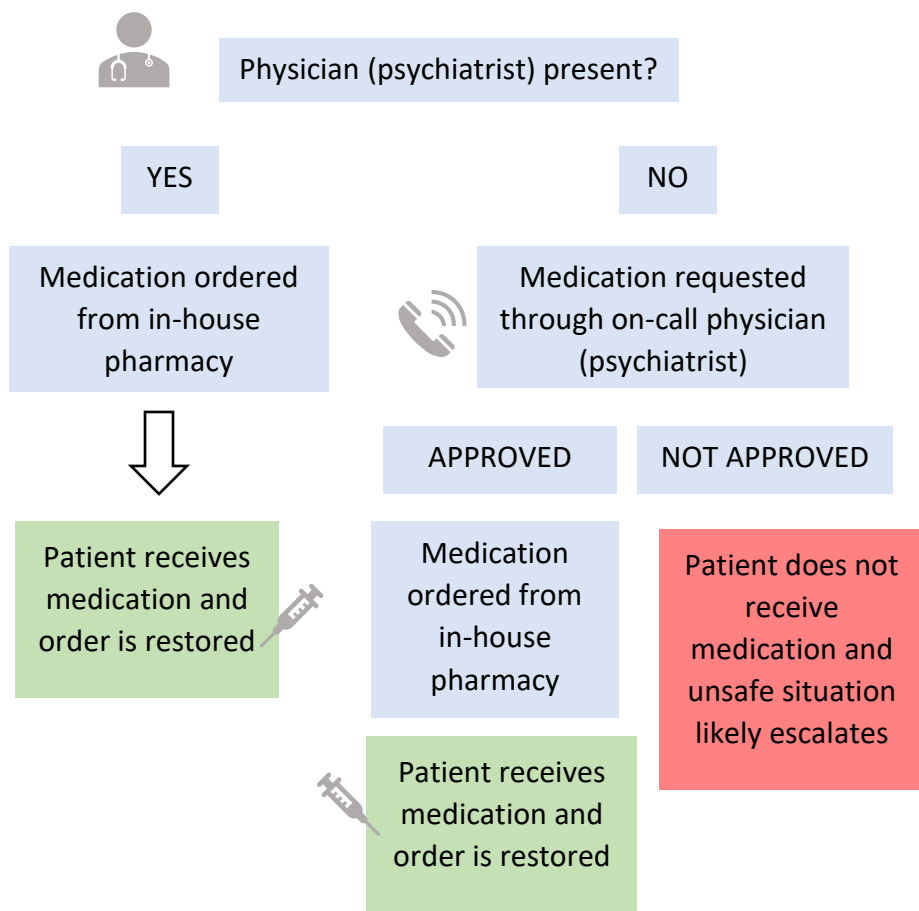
Physician (psychiatrist) present?

YES

NO

Medication ordered from in-house pharmacy

Medication requested through on-call physician (psychiatrist)

APPROVED

NOT APPROVED

Patient receives medication and order is restored

Medication ordered from in-house pharmacy

Patient does not receive medication and unsafe situation likely escalates

Patient receives medication and order is restored